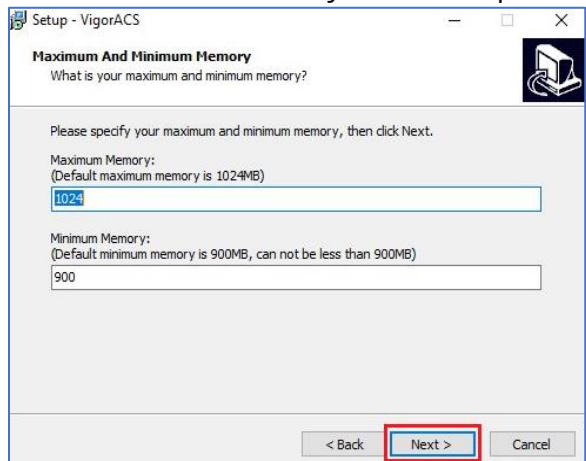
Setup - VigorACS

Maximum And Minimum Memory
What is your maximum and minimum memory?

Please specify your maximum and minimum memory, then click Next.

Maximum Memory:
(Default maximum memory is 1024MB)

1024

Minimum Memory:
(Default minimum memory is 900MB, can not be less than 900MB)

900

< Back Next > Cancel